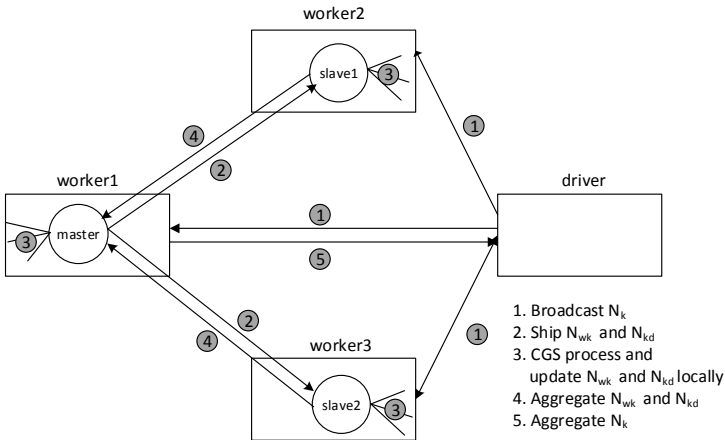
worker2

slave1

3

4

2

1

worker1

master

3

1

5

driver

2

4

1

worker3

slave2

3

1. Broadcast $N_k$
2. Ship $N_{wk}$ and $N_{kd}$
3. CGS process and update $N_{wk}$ and $N_{kd}$ locally
4. Aggregate $N_{wk}$ and $N_{kd}$
5. Aggregate $N_k$